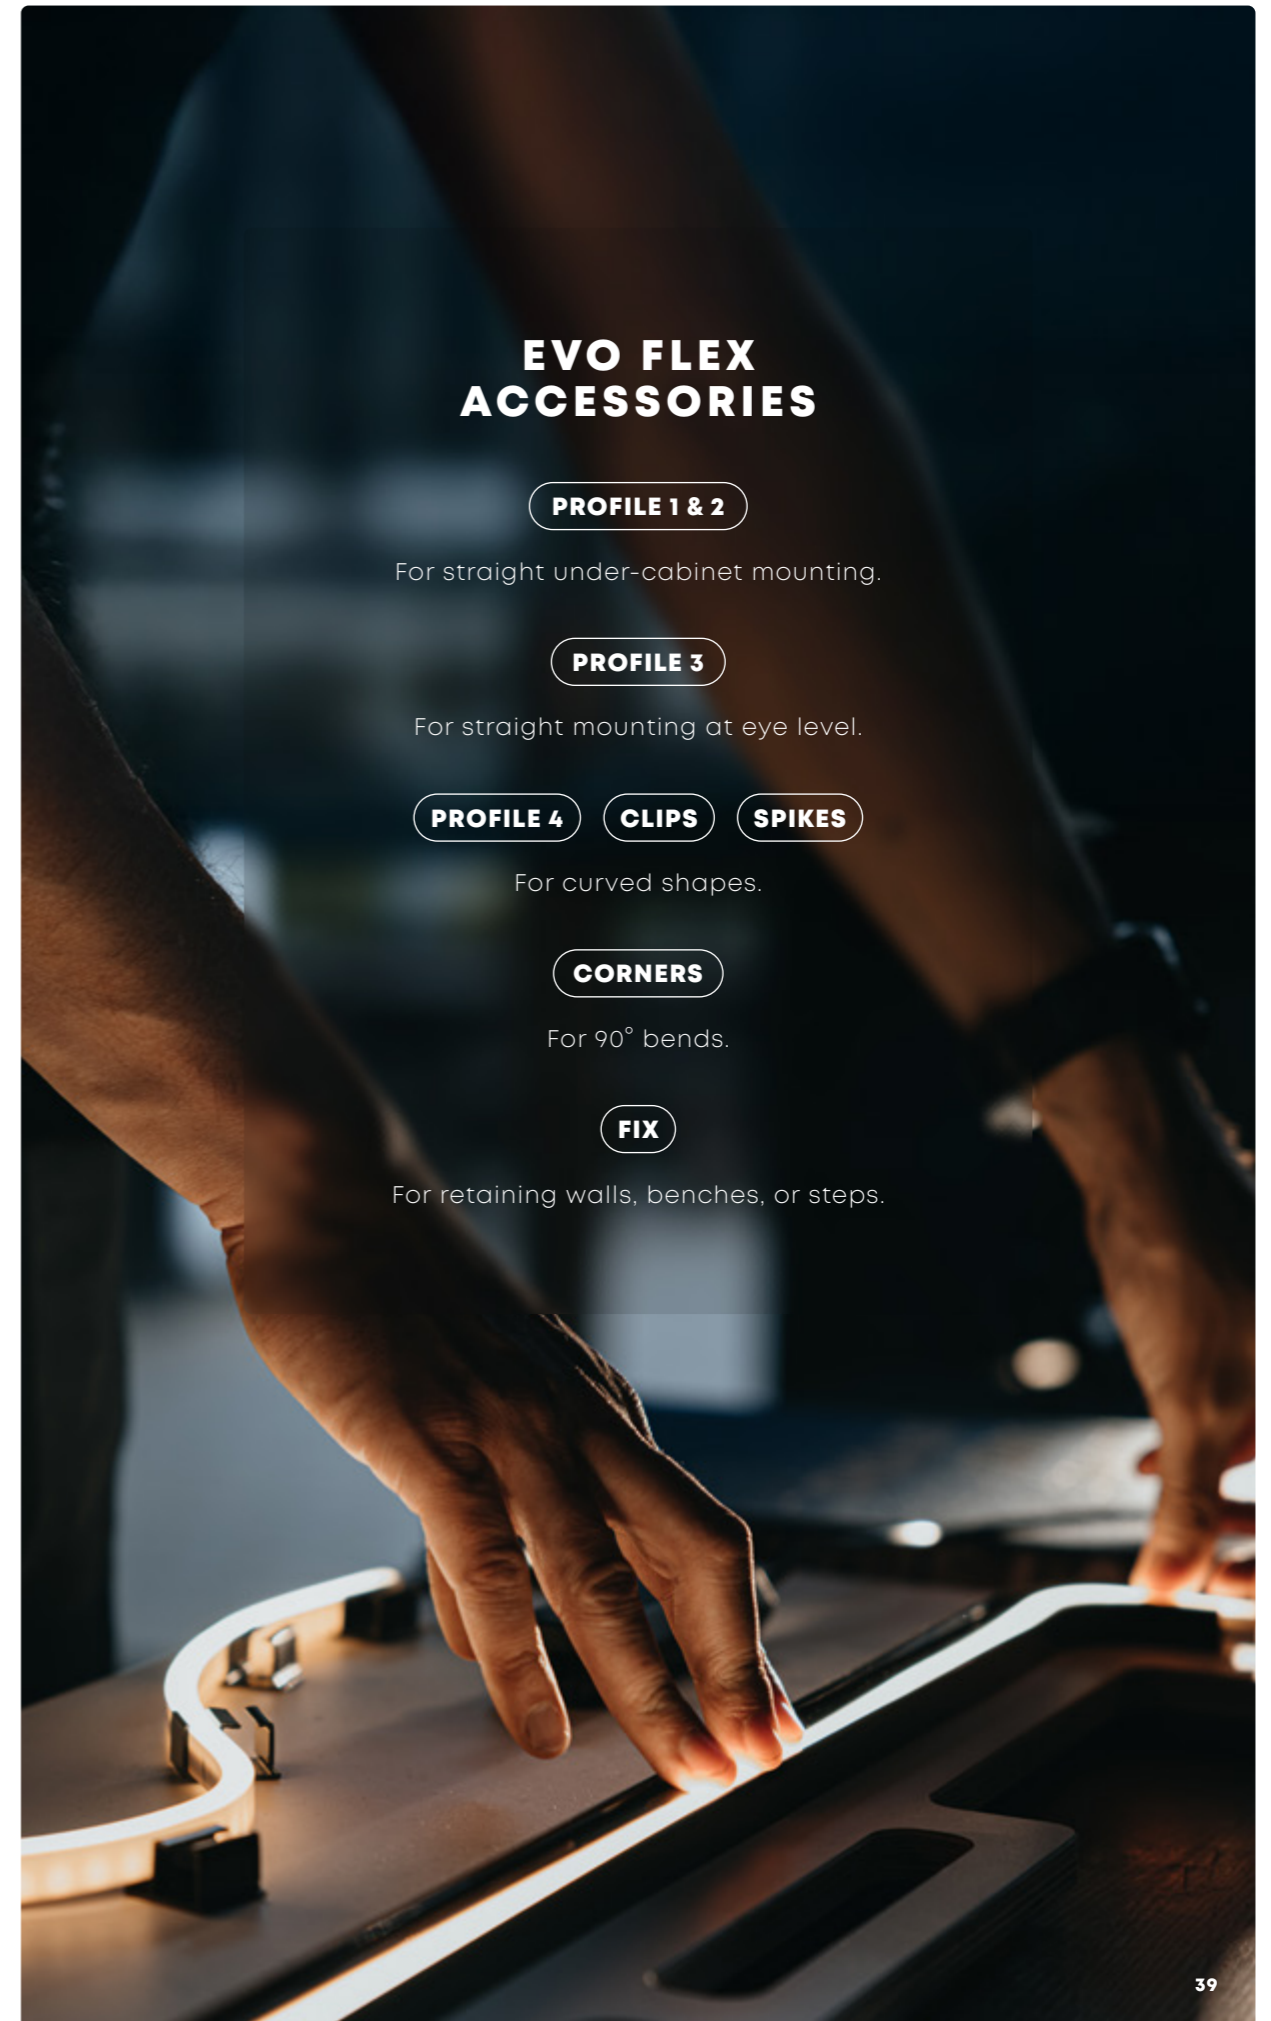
EVO FLEX ACCESSORIES

PROFILE 1 & 2

For straight under-cabinet mounting.

PROFILE 3

For straight mounting at eye level.

PROFILE 4 CLIPS SPIKES

For curved shapes.

CORNERS

For 90° bends.

FIX

For retaining walls, benches, or steps.

39